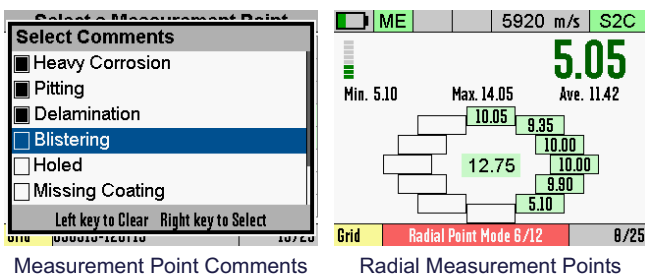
Select a Measurement Point
Select Comments
Heavy Corrosion
Pitting
Delamination
Blistering
Holed
Missing Coating
Left key to Clear Right key to Select
Grid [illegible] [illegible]

Measurement Point Comments

ME 5920 m/s S2C
5.05
Min. 5.10 Max. 14.05 Ave. 11.42
10.05
9.35
10.00
12.75
10.00
9.90
5.10
Grid Radial Point Mode 6/12 8/25

Radial Measurement Points